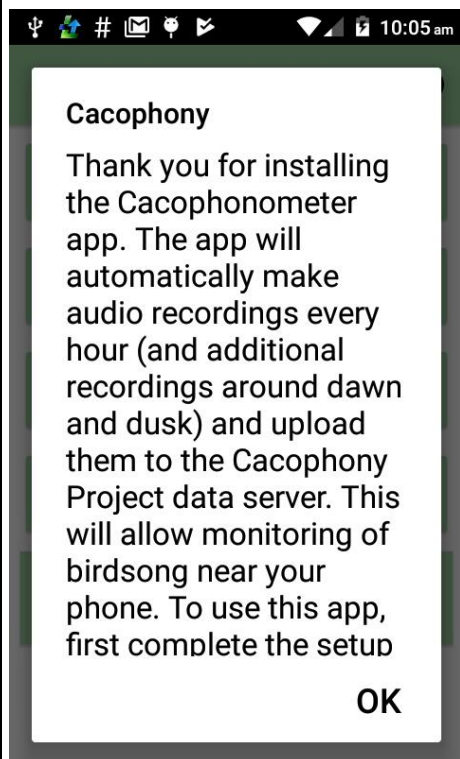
10:05 am

Cacophony

Thank you for installing the Cacophonometer app. The app will automatically make audio recordings every hour (and additional recordings around dawn and dusk) and upload them to the Cacophony Project data server. This will allow monitoring of birdsong near your phone. To use this app, first complete the setup

OK